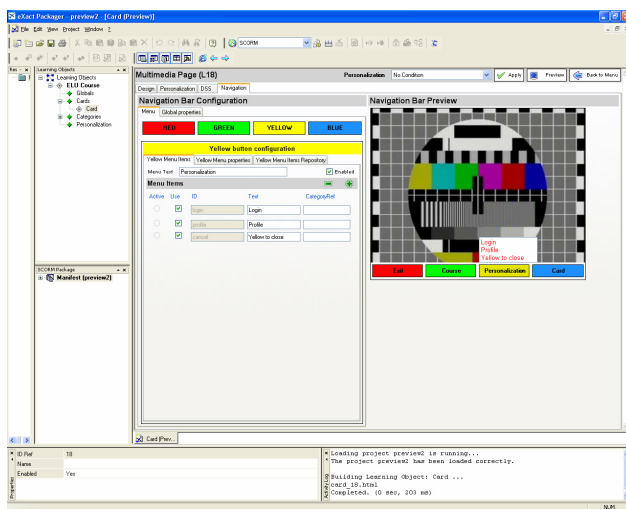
eXact Packager - preview2 - [Card (Preview)]

File Edit View Project Window ?

SCORM

Res Learning Objects

Learning Objects
ELU Course
Globals
Cards
Card
Categories
Personalization

SCORM Package
Manifest (preview2)

Multimedia Page (L18)

Personalization No Condition Apply Preview Back to Menu

Design Personalization DSS Navigation

Navigation Bar Configuration

Menu Global properties

RED GREEN YELLOW BLUE

Yellow button configuration

Yellow Menu Items Yellow Menu properties Yellow Menu Items Repository

Menu Text Personalization Enabled

Menu Items

| Active | Use | ID | Text | CategoryRef |
|---|---|---|---|---|
| | ✓ | login | Login | |
| | ✓ | profile | Profile | |
| | ✓ | cancel | Yellow to close | |

Navigation Bar Preview

Login
Profile
Yellow to close

Edit Course Personalization Card

Card (Prev...

ID Ref 18
Name
Enabled Yes

Properties

Loading project preview2 is running...
The project preview2 has been loaded correctly.

Building Learning Object: Card ...
card_18.html
Completed. (0 sec, 203 ms)

Activity

NUM